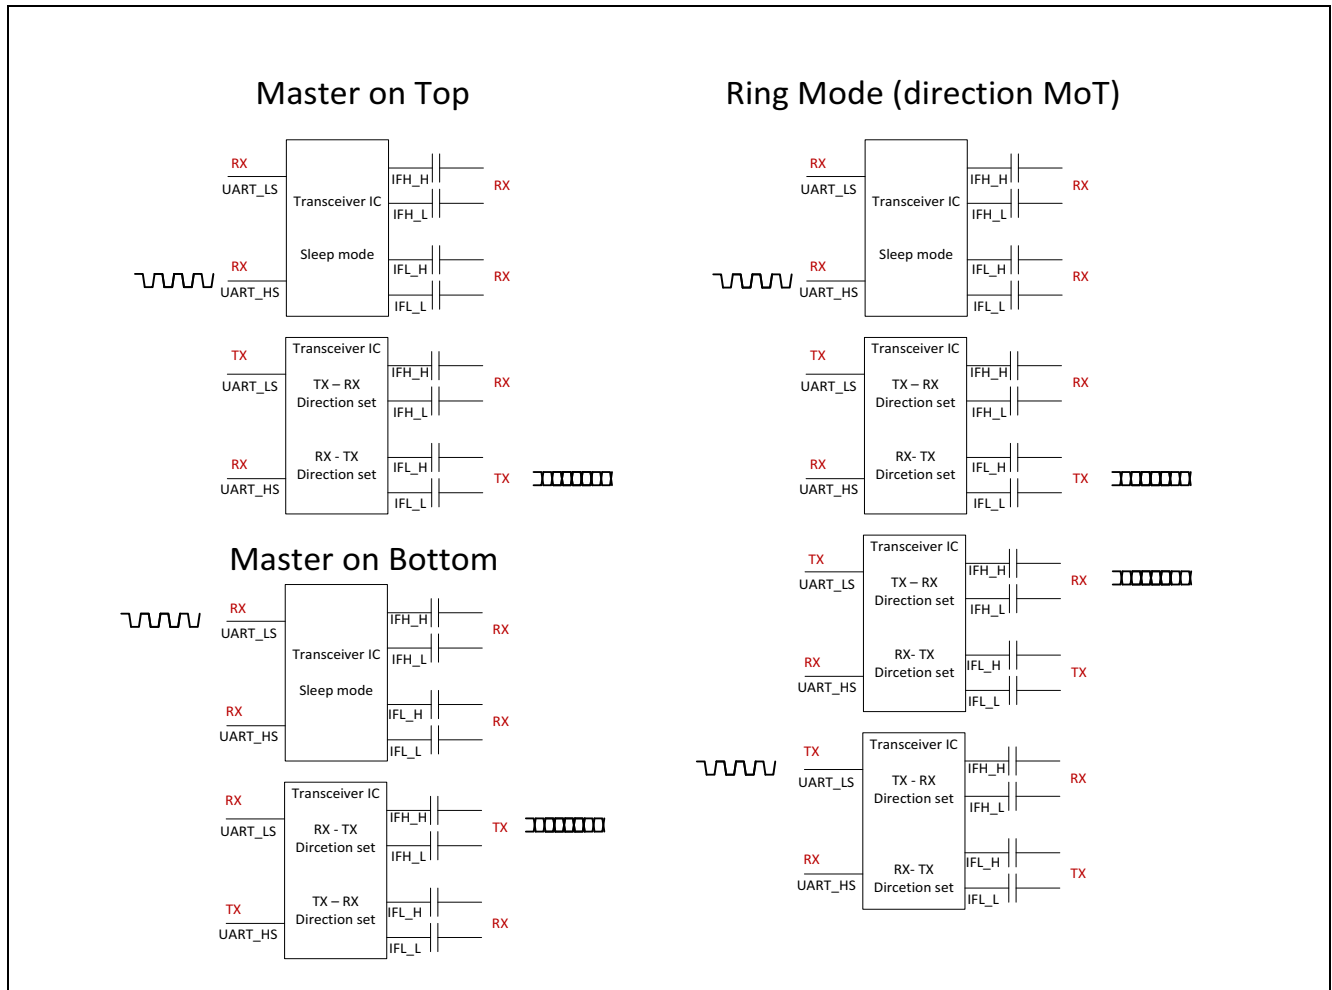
Master on Top

RX
UART_LS
Transceiver IC
Sleep mode
IFH_H
IFH_L
RX
RX
UART_HS
IFL_H
IFL_L
RX

TX
UART_LS
Transceiver IC
TX – RX
Direction set
IFH_H
IFH_L
RX
RX
UART_HS
RX - TX
Direction set
IFL_H
IFL_L
TX

Master on Bottom

RX
UART_LS
Transceiver IC
Sleep mode
IFH_H
IFH_L
RX
RX
UART_HS
IFL_H
IFL_L
RX

RX
UART_LS
Transceiver IC
RX - TX
Direction set
IFH_H
IFH_L
TX
TX
UART_HS
TX – RX
Direction set
IFL_H
IFL_L
RX

Ring Mode (direction MoT)

RX
UART_LS
Transceiver IC
Sleep mode
IFH_H
IFH_L
RX
RX
UART_HS
IFL_H
IFL_L
RX

TX
UART_LS
Transceiver IC
TX – RX
Direction set
IFH_H
IFH_L
RX
RX
UART_HS
RX- TX
Dircetion set
IFL_H
IFL_L
TX

TX
UART_LS
Transceiver IC
TX – RX
Direction set
IFH_H
IFH_L
RX
RX
UART_HS
RX- TX
Dircetion set
IFL_H
IFL_L
TX

TX
UART_LS
Transceiver IC
TX - RX
Direction set
IFH_H
IFH_L
RX
RX
UART_HS
RX- TX
Dircetion set
IFL_H
IFL_L
TX